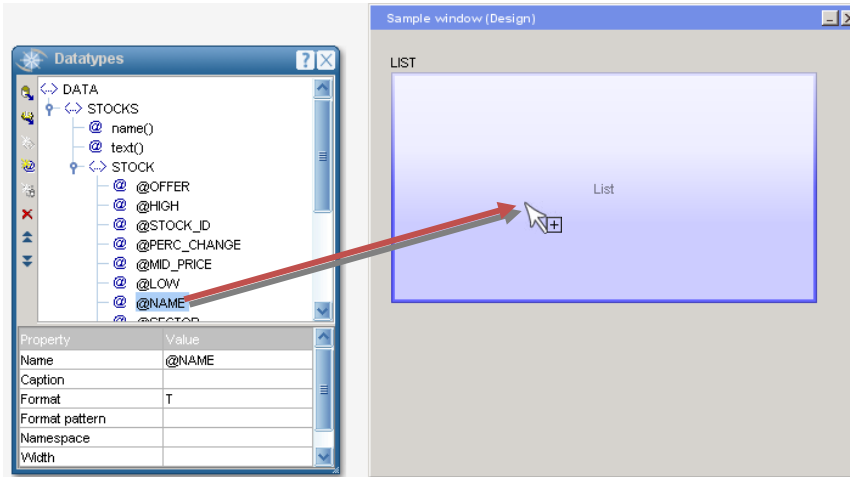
Datatypes

<-> DATA
<-> STOCKS
@ name()
@ text()
<-> STOCK
@ @OFFER
@ @HIGH
@ @STOCK_ID
@ @PERC_CHANGE
@ @MID_PRICE
@ @LOW
@ @NAME
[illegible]

| Property | Value |
|---|---|
| Name | @NAME |
| Caption | |
| Format | T |
| Format pattern | |
| Namespace | |
| Width | |

Sample window (Design)

LIST

List